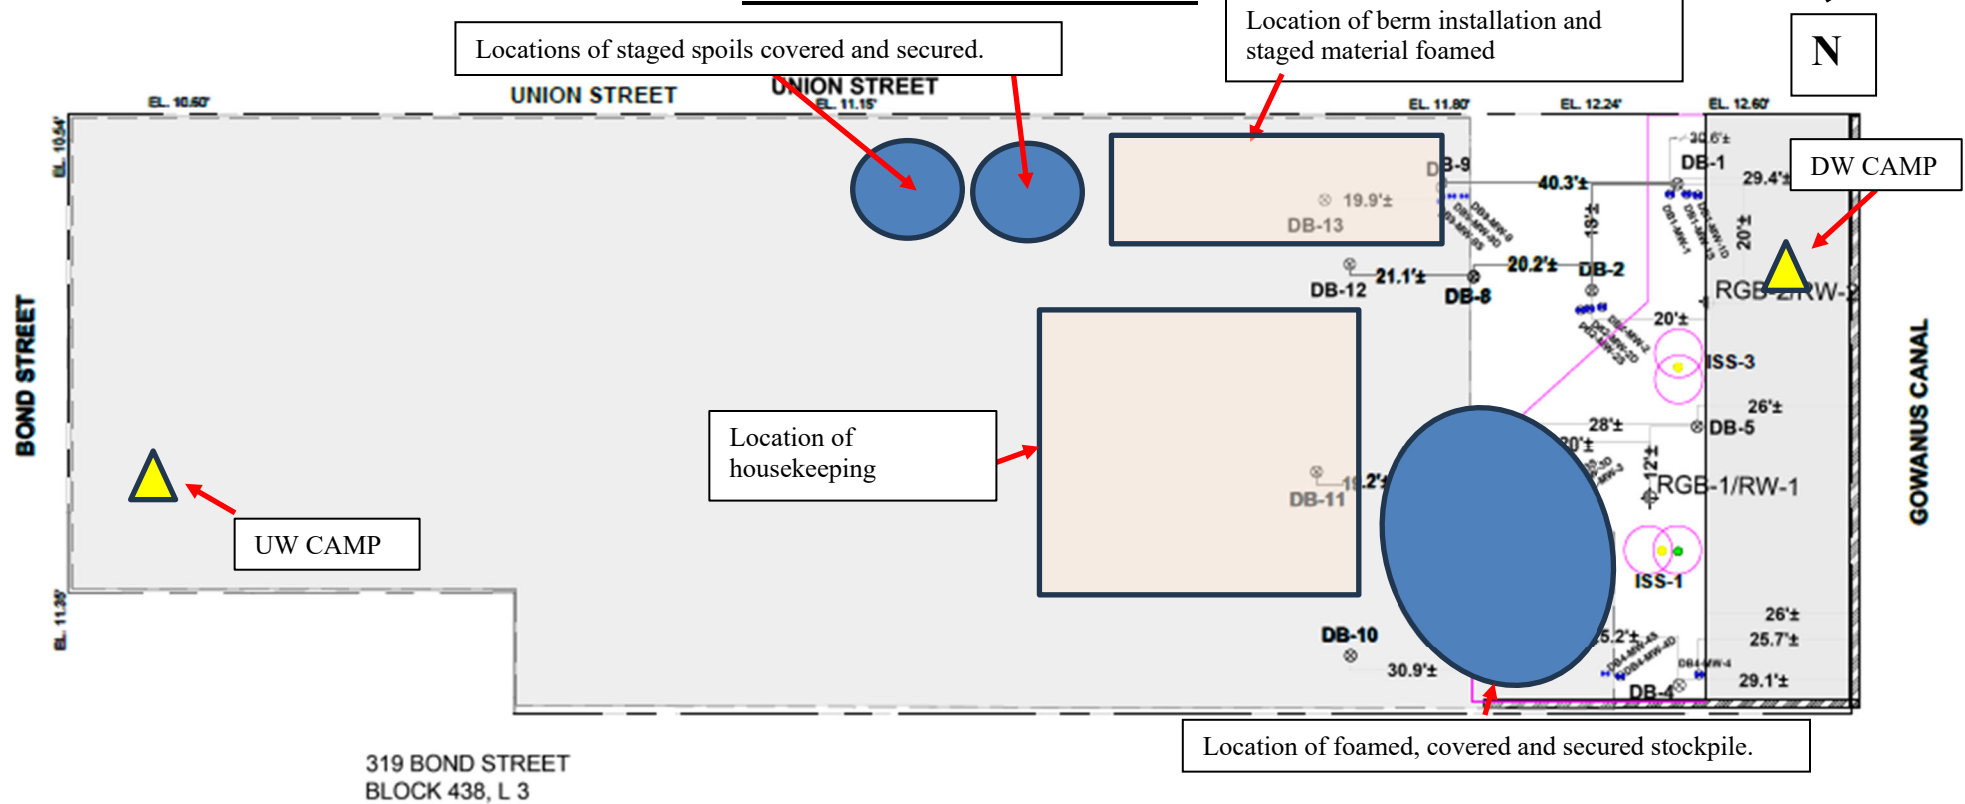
Locations of staged spoils covered and secured.

Location of berm installation and staged material foamed

N

EL. 10.60'
UNION STREET
UNION STREET
EL. 11.15'
EL. 11.80'
EL. 12.24'
EL. 12.60'
EL. 10.54'

DW CAMP

DB-9
19.9'±
DB-13
40.3'±
30.6'±
DB-1
29.4'±
19'±
20'±
RGB-2/RW-2
21.1'±
20.2'±
DB-2
DB-12
DB-8
20'±
ISS-3
26'±
28'±
30'±
DB-5
12'±
RGB-1/RW-1
ISS-1

BOND STREET

GOWANUS CANAL

Location of housekeeping

DB-11
19.2'±

UW CAMP

EL. 11.25'

DB-10
30.9'±
25.2'±
26'±
25.7'±
29.1'±
DB-4

Location of foamed, covered and secured stockpile.

319 BOND STREET
BLOCK 438, L 3